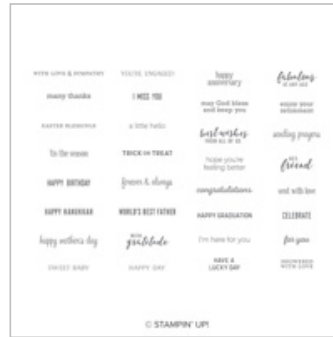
WITH LOVE & SYMPATHY
many thanks
EASTER BLESSINGS
'Tis the season
HAPPY BIRTHDAY
HAPPY HANUKKAH
happy mothers day
SWEET BABY

YOU'RE ENGAGED!
I MISS YOU
a little hello
TRICK OR TREAT
forever & always
WORLD'S BEST FATHER
with gratitude
HAPPY DAY

happy anniversary
may God bless and keep you
best wishes
hope you're feeling better
congratulations
HAPPY GRADUATION
I'm here for you
HAVE A LUCKY DAY

fabulous at any age
enjoy your retirement
sending prayers
hi friend
wed with love
CELEBRATE
for you
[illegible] WITH LOVE

© STAMPIN' UP!